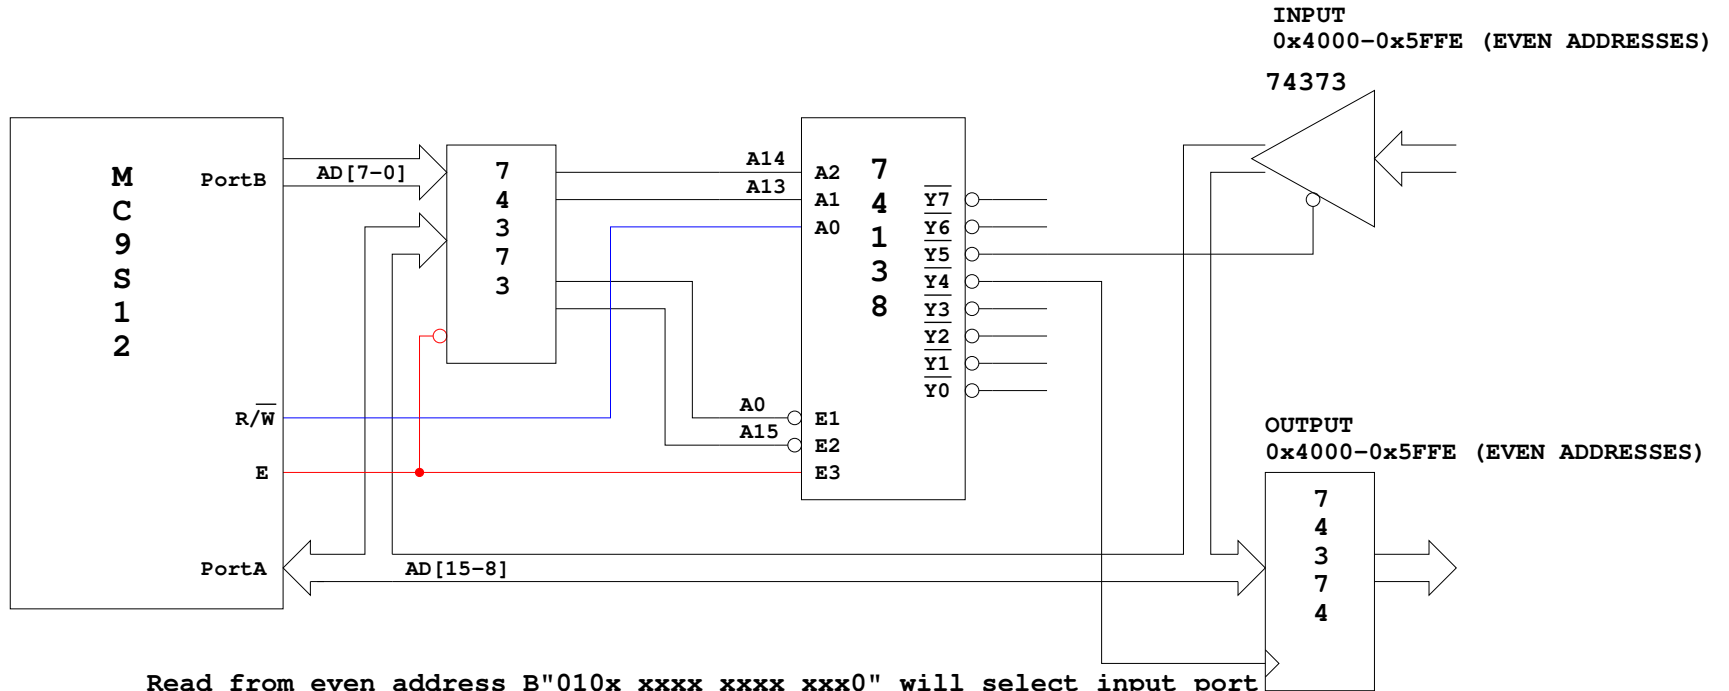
INPUT
0x4000–0x5FFE (EVEN ADDRESSES)

74373

M
C
9
S
1
2

PortB

AD[7–0]

7
4
3
7
3

A14

A13

A2

A1

A0

7
4
1
3
8

$\overline{Y7}$
$\overline{Y6}$
$\overline{Y5}$
$\overline{Y4}$
$\overline{Y3}$
$\overline{Y2}$
$\overline{Y1}$
$\overline{Y0}$

R/$\overline{W}$

E

A0

A15

E1

E2

E3

OUTPUT
0x4000–0x5FFE (EVEN ADDRESSES)

7
4
3
7
4

PortA

AD[15–8]

Read from even address B"010x xxxx xxxx xxx0" will select input port